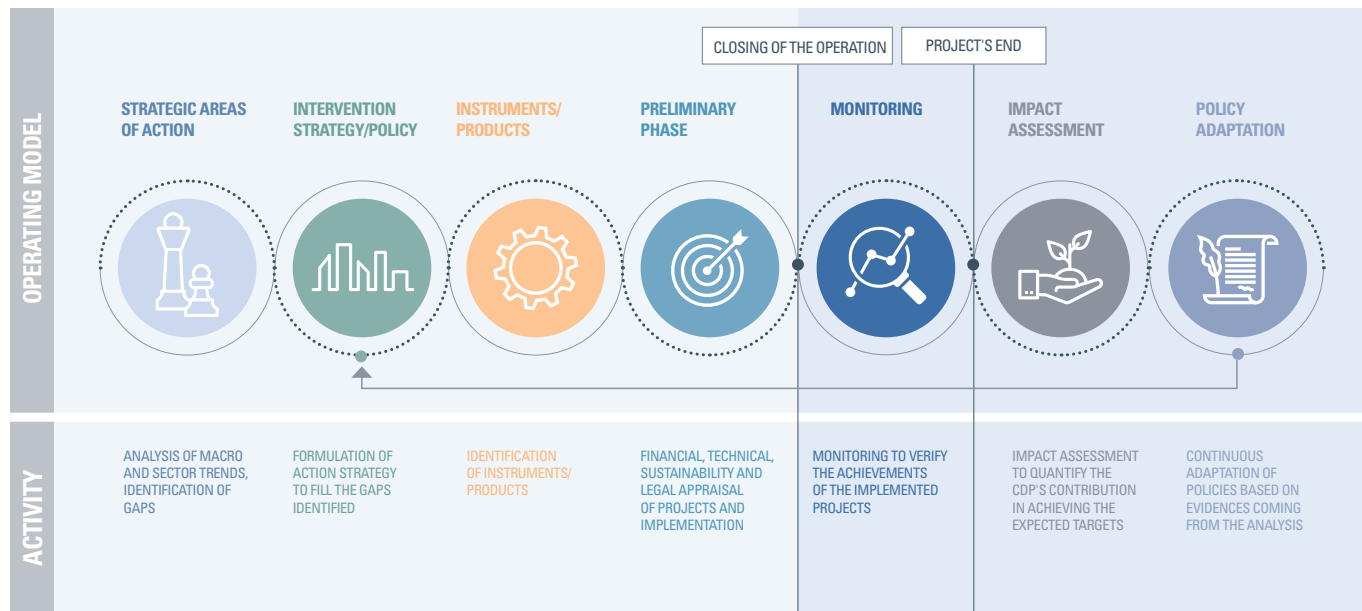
OPERATING MODEL

CLOSING OF THE OPERATION

PROJECT'S END

STRATEGIC AREAS OF ACTION

INTERVENTION STRATEGY/POLICY

INSTRUMENTS/ PRODUCTS

PRELIMINARY PHASE

MONITORING

IMPACT ASSESSMENT

POLICY ADAPTATION

ACTIVITY

ANALYSIS OF MACRO AND SECTOR TRENDS, IDENTIFICATION OF GAPS

FORMULATION OF ACTION STRATEGY TO FILL THE GAPS IDENTIFIED

IDENTIFICATION OF INSTRUMENTS/ PRODUCTS

FINANCIAL, TECHNICAL, SUSTAINABILITY AND LEGAL APPRAISAL OF PROJECTS AND IMPLEMENTATION

MONITORING TO VERIFY THE ACHIEVEMENTS OF THE IMPLEMENTED PROJECTS

IMPACT ASSESSMENT TO QUANTIFY THE CDP'S CONTRIBUTION IN ACHIEVING THE EXPECTED TARGETS

CONTINUOUS ADAPTATION OF POLICIES BASED ON EVIDENCES COMING FROM THE ANALYSIS